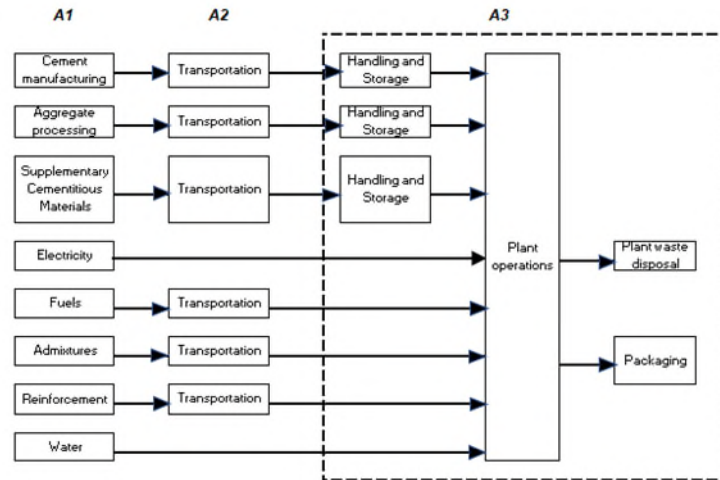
A1

A2

A3

Cement manufacturing

Transportation

Handling and Storage

Aggregate processing

Transportation

Handling and Storage

Supplementary Cementitious Materials

Transportation

Handling and Storage

Electricity

Plant operations

Plant waste disposal

Fuels

Transportation

Admixtures

Transportation

Packaging

Reinforcement

Transportation

Water